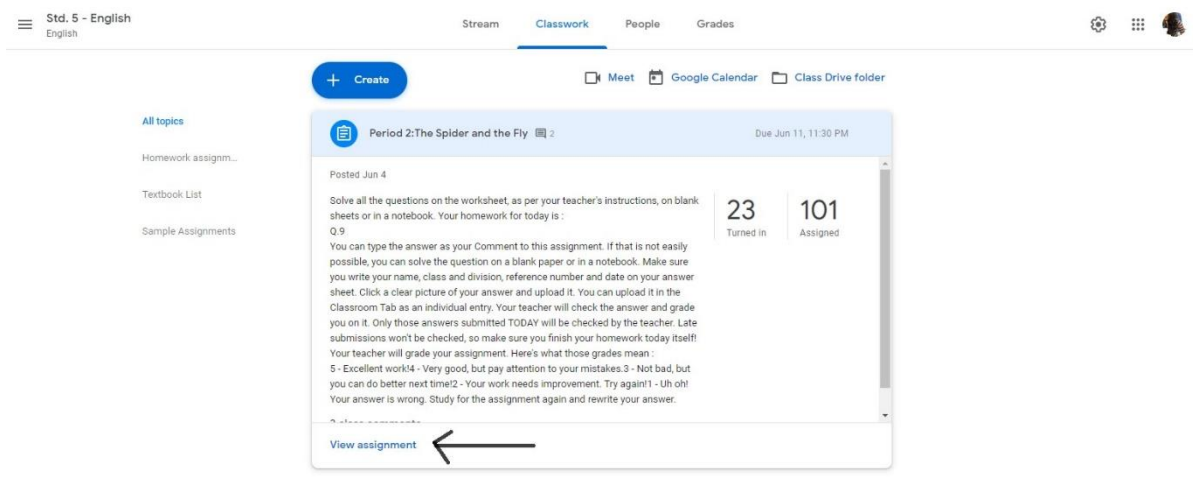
Std. 5 - English
English

Stream Classwork People Grades

Create

Meet Google Calendar Class Drive folder

All topics

Homework assignm...

Textbook List

Sample Assignments

Period 2:The Spider and the Fly 2

Due Jun 11, 11:30 PM

Posted Jun 4

Solve all the questions on the worksheet, as per your teacher's instructions, on blank sheets or in a notebook. Your homework for today is :
Q.9
You can type the answer as your Comment to this assignment. If that is not easily possible, you can solve the question on a blank paper or in a notebook. Make sure you write your name, class and division, reference number and date on your answer sheet. Click a clear picture of your answer and upload it. You can upload it in the Classroom Tab as an individual entry. Your teacher will check the answer and grade you on it. Only those answers submitted TODAY will be checked by the teacher. Late submissions won't be checked, so make sure you finish your homework today itself!
Your teacher will grade your assignment. Here's what those grades mean :
5 - Excellent work!4 - Very good, but pay attention to your mistakes.3 - Not bad, but you can do better next time!2 - Your work needs improvement. Try again!1 - Uh oh! Your answer is wrong. Study for the assignment again and rewrite your answer.

23
Turned in

101
Assigned

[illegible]

View assignment